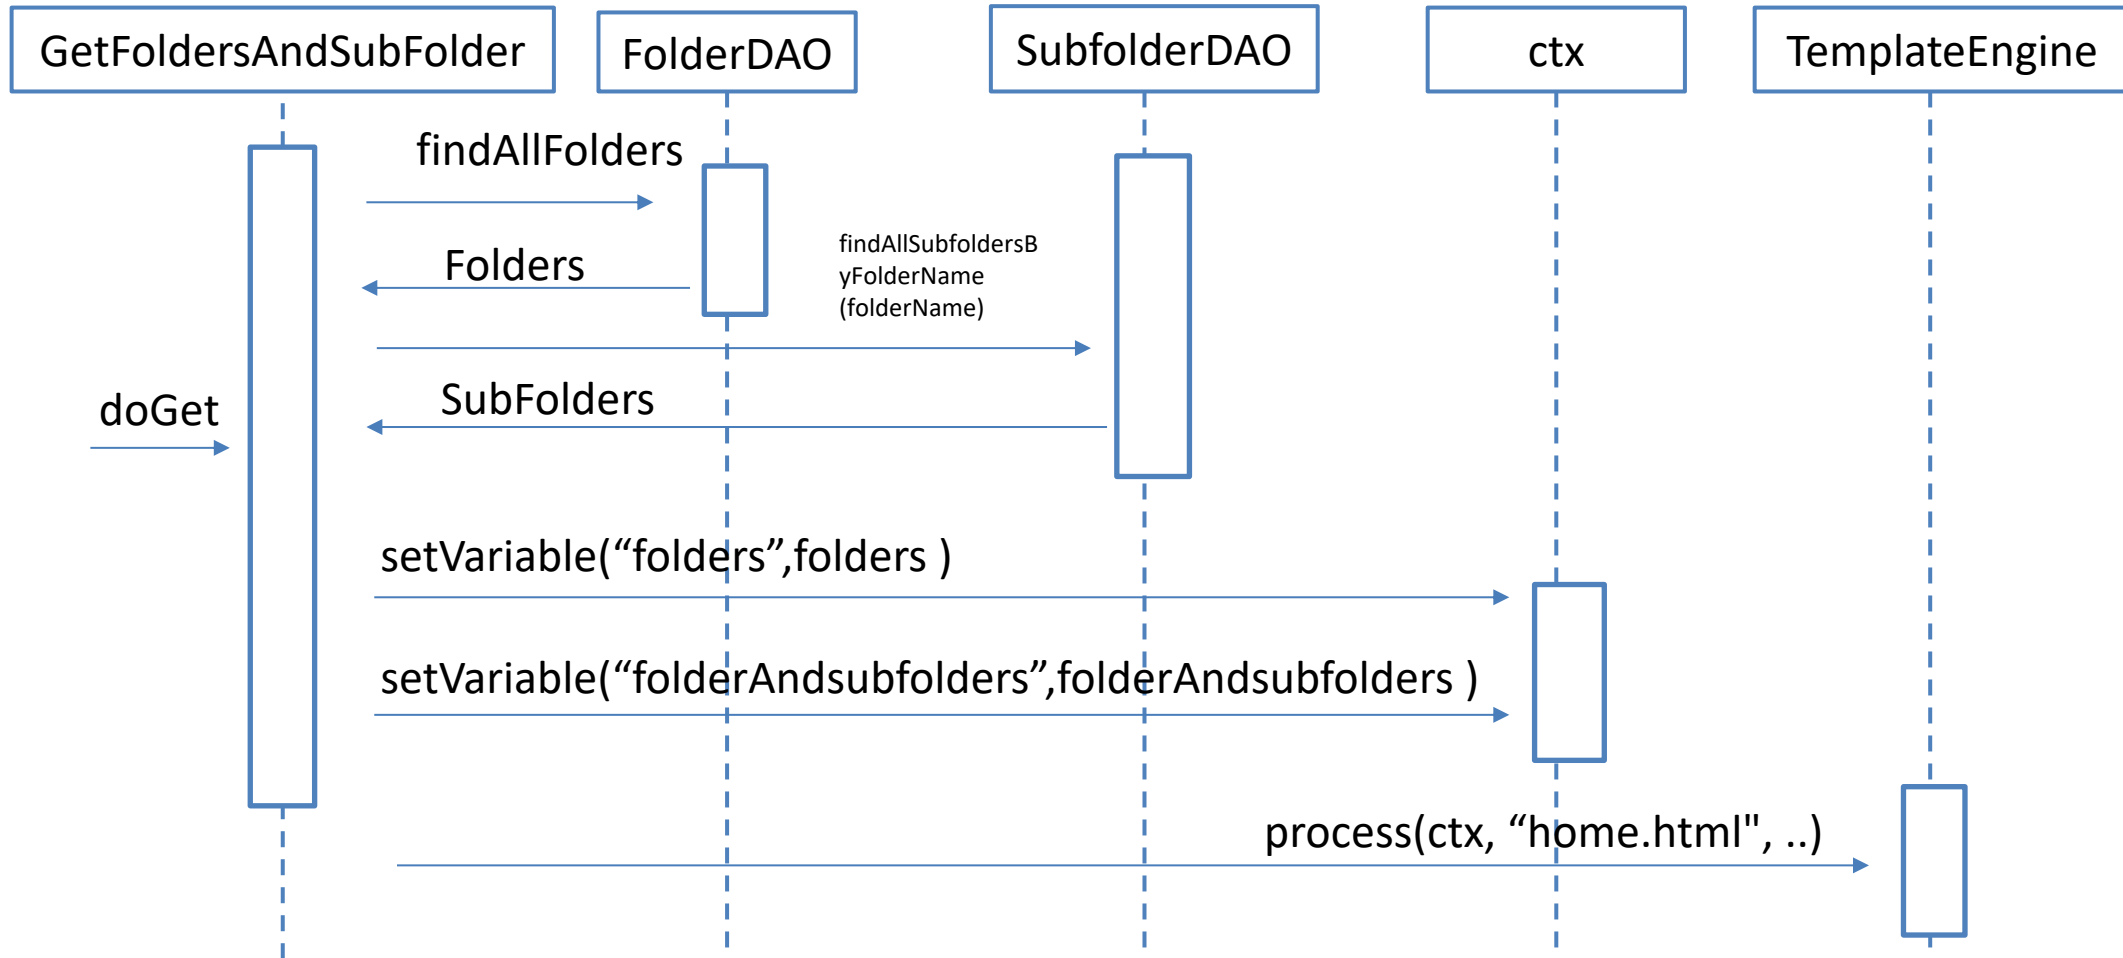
GetFoldersAndSubFolder

FolderDAO

SubfolderDAO

ctx

TemplateEngine

findAllFolders

Folders

findAllSubfoldersByFolderName (folderName)

doGet

SubFolders

setVariable(“folders”,folders )

setVariable(“folderAndsubfolders”,folderAndsubfolders )

process(ctx, “home.html", ..)